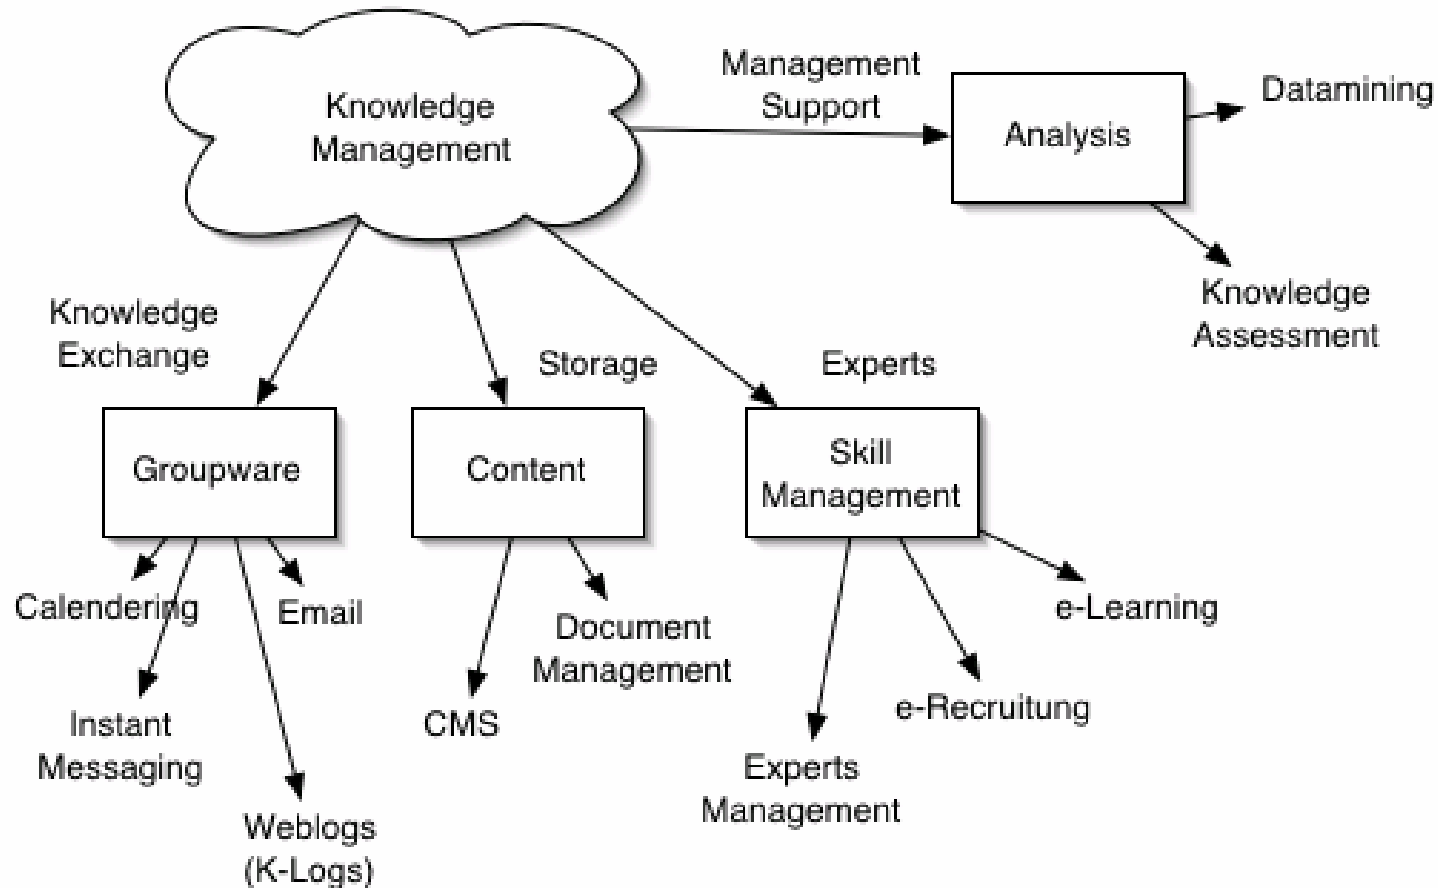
Knowledge Management

Management Support

Analysis

Datamining

Knowledge Assessment

Knowledge Exchange

Storage

Experts

Groupware

Content

Skill Management

Calendering

Email

Instant Messaging

Weblogs (K-Logs)

CMS

Document Management

e-Learning

e-Recruitung

Experts Management